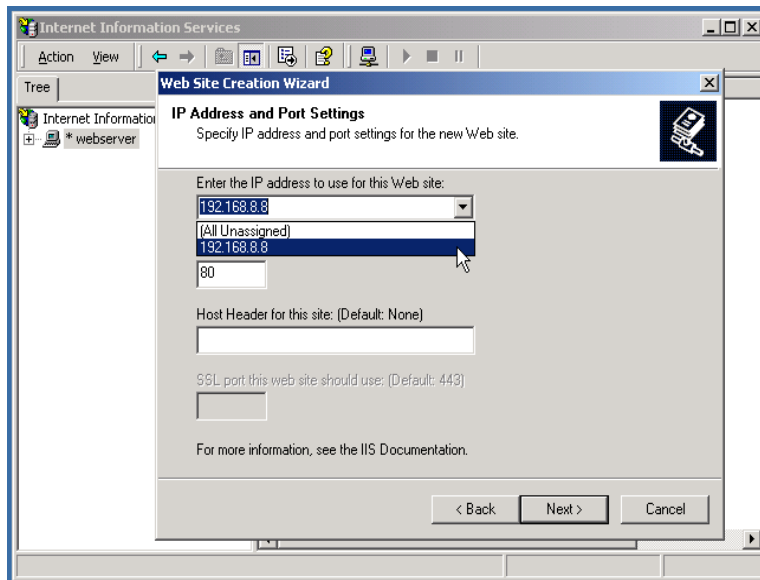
Internet Information Services

Action View

Tree

Internet Informatio
* webserver

Web Site Creation Wizard

IP Address and Port Settings
Specify IP address and port settings for the new Web site.

Enter the IP address to use for this Web site:
192.168.8.8
(All Unassigned)
192.168.8.8

80

Host Header for this site: (Default: None)

SSL port this web site should use: (Default: 443)

For more information, see the IIS Documentation.

< Back
Next >
Cancel